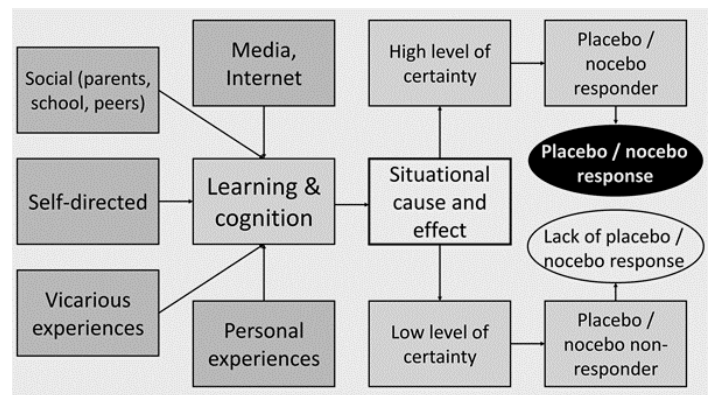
Social (parents, school, peers)

Media, Internet

Self-directed

Learning & cognition

Vicarious experiences

Personal experiences

High level of certainty

Situational cause and effect

Low level of certainty

Placebo / nocebo responder

Placebo / nocebo response

Lack of placebo / nocebo response

Placebo / nocebo non-responder